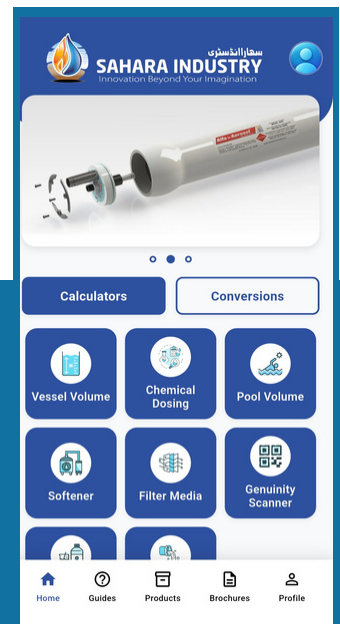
سحارا انڈسٹری
SAHARA INDUSTRY
Innovation Beyond Your Imagination

Calculators
Conversions

Vessel Volume
Chemical Dosing
Pool Volume
Softener
Filter Media
Genuinity Scanner

Home
Guides
Products
Brochures
Profile